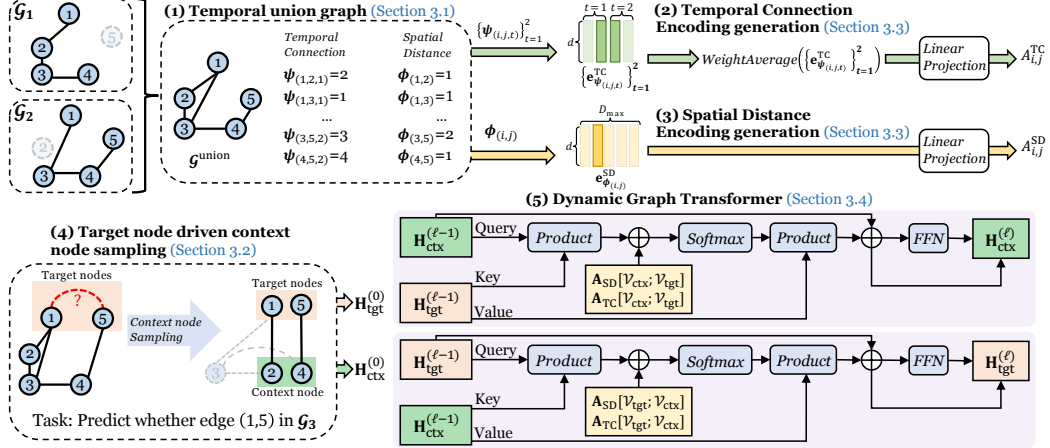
$\mathcal{G}_1$

1 2 5 3 4

$\mathcal{G}_2$

1 2 5 3 4

(1) Temporal union graph (Section 3.1)

1 2 5 3 4

$\mathcal{G}^{\text{union}}$

| Temporal Connection | Spatial Distance |
|---|---|
| $\psi_{(1,2,1)}=2$ | $\phi_{(1,2)}=1$ |
| $\psi_{(1,3,1)}=1$ | $\phi_{(1,3)}=1$ |
| ... | ... |
| $\psi_{(3,5,2)}=3$ | $\phi_{(3,5)}=2$ |
| $\psi_{(4,5,2)}=4$ | $\phi_{(4,5)}=1$ |

$\{\psi_{(i,j,t)}\}_{t=1}^{2}$

$t=1$ $t=2$

$d$

$\{\mathbf{e}^{\text{TC}}_{\psi_{(i,j,t)}}\}_{t=1}^{2}$

(2) Temporal Connection Encoding generation (Section 3.3)

$WeightAverage\left(\{\mathbf{e}^{\text{TC}}_{\psi_{(i,j,t)}}\}_{t=1}^{2}\right)$

Linear Projection

$A^{\text{TC}}_{i,j}$

$\phi_{(i,j)}$

$D_{\max}$

$d$

$\mathbf{e}^{\text{SD}}_{\phi_{(i,j)}}$

(3) Spatial Distance Encoding generation (Section 3.3)

Linear Projection

$A^{\text{SD}}_{i,j}$

(4) Target node driven context node sampling (Section 3.2)

Target nodes

?

1 5 2 3 4

Context node Sampling

Target nodes

1 5

3

2 4

Context node

$\mathbf{H}^{(0)}_{\text{tgt}}$

$\mathbf{H}^{(0)}_{\text{ctx}}$

Task: Predict whether edge (1,5) in $\mathcal{G}_3$

(5) Dynamic Graph Transformer (Section 3.4)

$\mathbf{H}^{(\ell-1)}_{\text{ctx}}$ Query Product Softmax Product FFN $\mathbf{H}^{(\ell)}_{\text{ctx}}$

Key

$\mathbf{H}^{(\ell-1)}_{\text{tgt}}$

Value

$\mathbf{A}_{\text{SD}}[\mathcal{V}_{\text{ctx}};\mathcal{V}_{\text{tgt}}]$
$\mathbf{A}_{\text{TC}}[\mathcal{V}_{\text{ctx}};\mathcal{V}_{\text{tgt}}]$

$\mathbf{H}^{(\ell-1)}_{\text{tgt}}$ Query Product Softmax Product FFN $\mathbf{H}^{(\ell)}_{\text{tgt}}$

Key

$\mathbf{H}^{(\ell-1)}_{\text{ctx}}$

Value

$\mathbf{A}_{\text{SD}}[\mathcal{V}_{\text{tgt}};\mathcal{V}_{\text{ctx}}]$
$\mathbf{A}_{\text{TC}}[\mathcal{V}_{\text{tgt}};\mathcal{V}_{\text{ctx}}]$